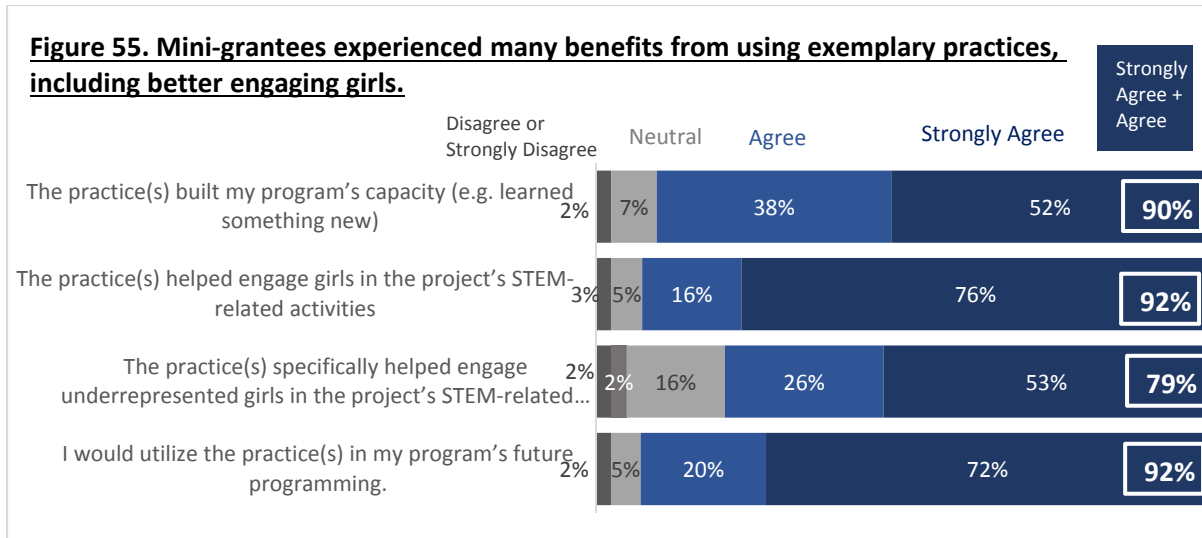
Figure 55. Mini-grantees experienced many benefits from using exemplary practices, including better engaging girls.

Strongly Agree + Agree

Disagree or Strongly Disagree

Neutral

Agree

Strongly Agree

| | Disagree or Strongly Disagree | Neutral | Agree | Strongly Agree | Strongly Agree + Agree |
|---|---|---|---|---|---|
| The practice(s) built my program's capacity (e.g. learned something new) | 2% | 7% | 38% | 52% | 90% |
| The practice(s) helped engage girls in the project's STEM-related activities | 3% | 5% | 16% | 76% | 92% |
| The practice(s) specifically helped engage underrepresented girls in the project's STEM-related… | 2% 2% | 16% | 26% | 53% | 79% |
| I would utilize the practice(s) in my program's future programming. | 2% | 5% | 20% | 72% | 92% |